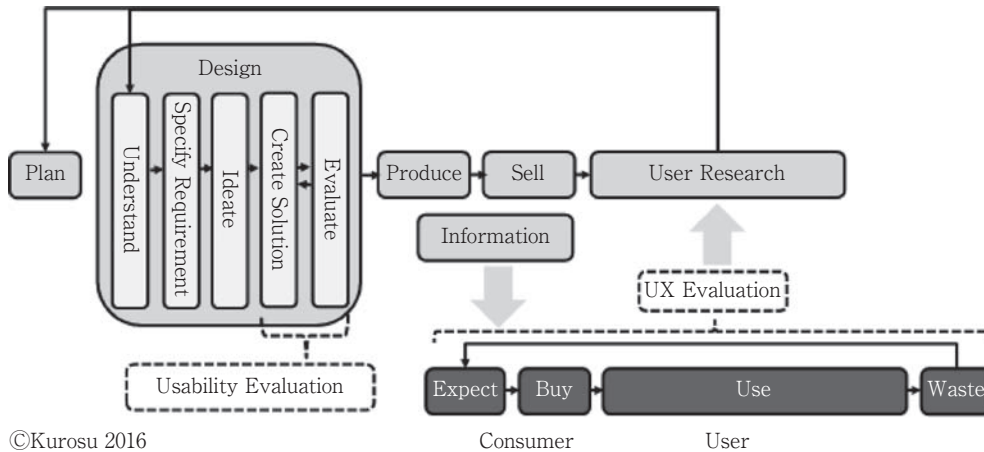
Design

Plan

Understand

Specify Requirement

Ideate

Create Solution

Evaluate

Produce

Sell

User Research

Information

UX Evaluation

Usability Evaluation

Expect

Buy

Use

Waste

©Kurosu 2016

Consumer

User